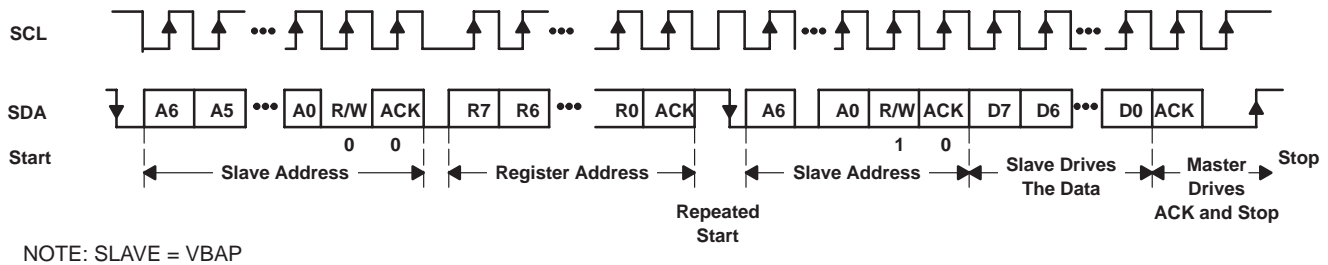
SCL

SDA A6 A5 ••• A0 R/W ACK R7 R6 ••• R0 ACK A6 A0 R/W ACK D7 D6 ••• D0 ACK

0 0 1 0

Start

Slave Address

Register Address

Repeated Start

Slave Address

Slave Drives The Data

Master Drives ACK and Stop

Stop

NOTE: SLAVE = VBAP